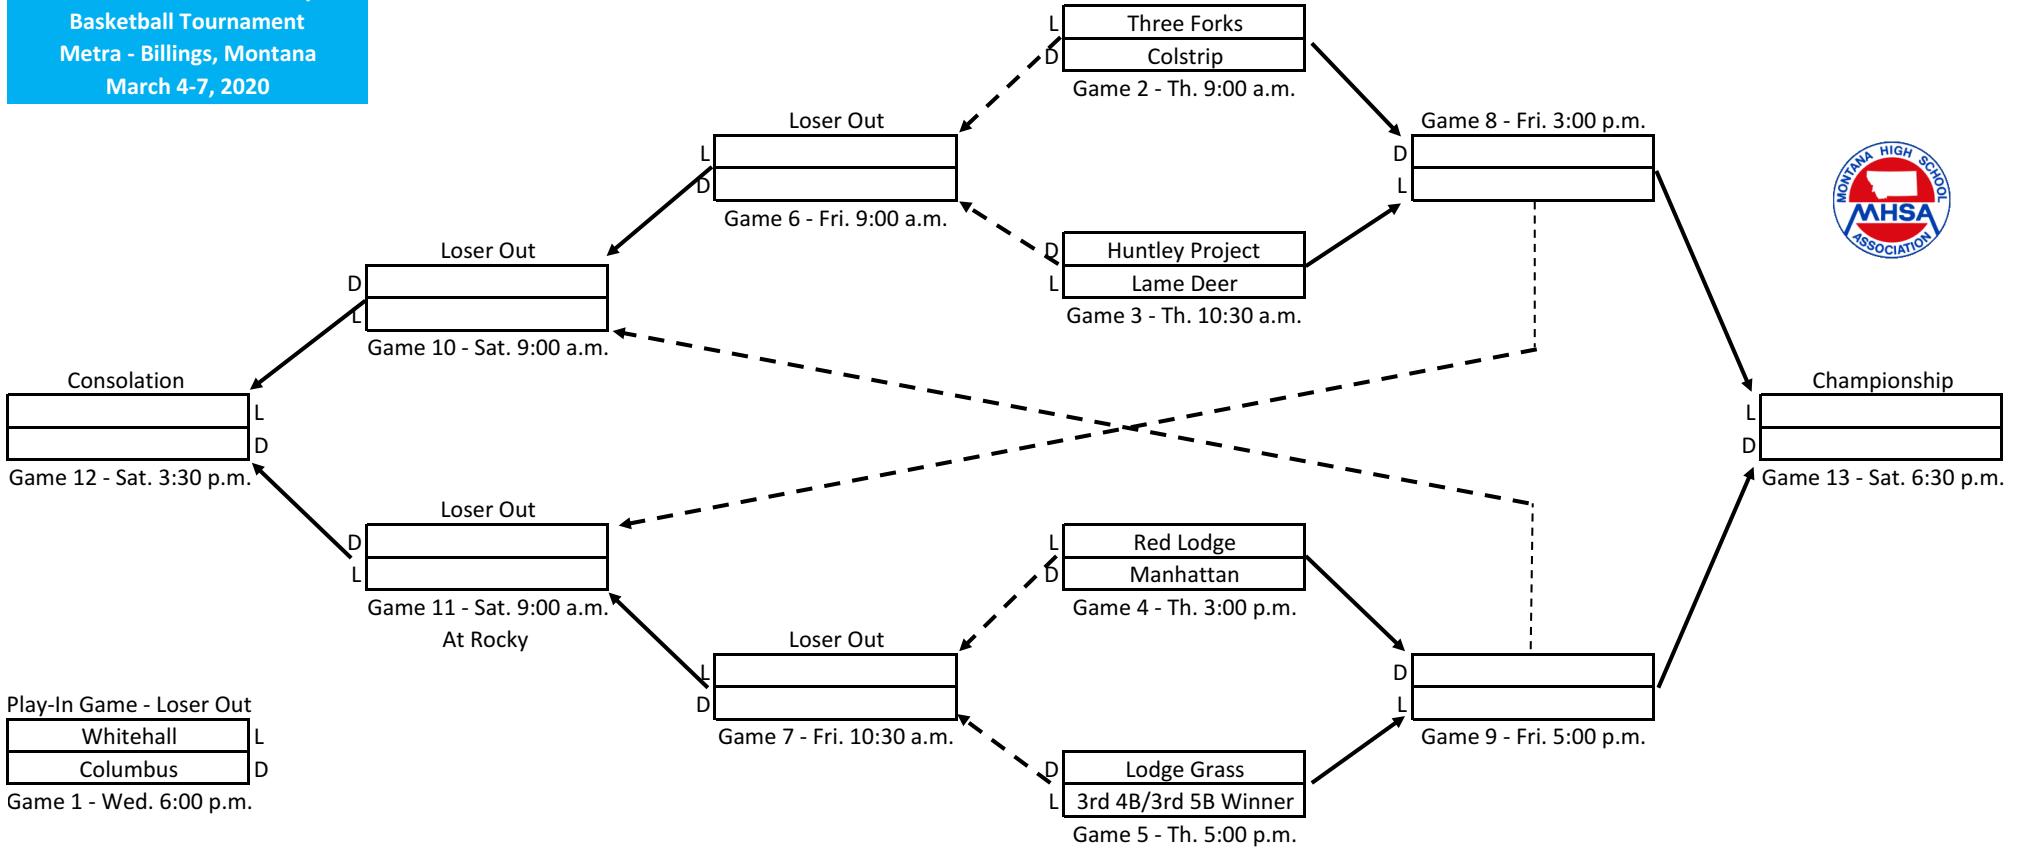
Basketball Tournament
Metra - Billings, Montana
March 4-7, 2020

L Three Forks
D Colstrip
Game 2 - Th. 9:00 a.m.

Game 8 - Fri. 3:00 p.m.
D
L

MONTANA HIGH SCHOOL MHSA ASSOCIATION

Loser Out
L
D
Game 6 - Fri. 9:00 a.m.

D Huntley Project
L Lame Deer
Game 3 - Th. 10:30 a.m.

Loser Out
D
L
Game 10 - Sat. 9:00 a.m.

Consolation
L
D
Game 12 - Sat. 3:30 p.m.

Championship
L
D
Game 13 - Sat. 6:30 p.m.

Loser Out
D
L
Game 11 - Sat. 9:00 a.m.
At Rocky

L Red Lodge
D Manhattan
Game 4 - Th. 3:00 p.m.

Loser Out
L
D
Game 7 - Fri. 10:30 a.m.

D
L
Game 9 - Fri. 5:00 p.m.

D Lodge Grass
L 3rd 4B/3rd 5B Winner
Game 5 - Th. 5:00 p.m.

Play-In Game - Loser Out
Whitehall L
Columbus D
Game 1 - Wed. 6:00 p.m.